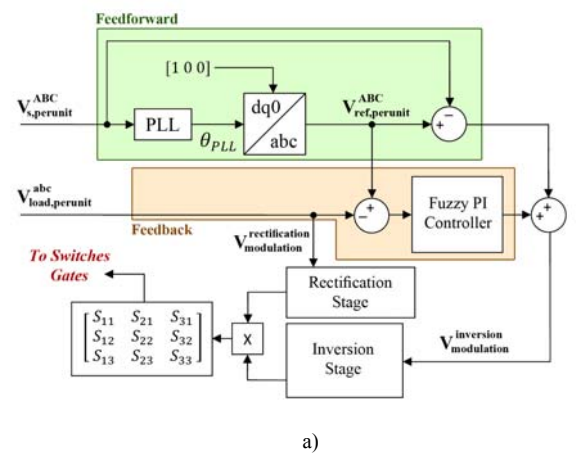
Feedforward

[1 0 0]

$V_{s,perunit}^{ABC}$

PLL

$\theta_{PLL}$

dq0

abc

$V_{ref,perunit}^{ABC}$

+

−

$V_{load,perunit}^{abc}$

−

+

Fuzzy PI Controller

+

+

Feedback

$V_{modulation}^{rectification}$

To Switches Gates

Rectification Stage

$\begin{bmatrix} S_{11} & S_{21} & S_{31} \\ S_{12} & S_{22} & S_{32} \\ S_{13} & S_{23} & S_{33} \end{bmatrix}$

X

Inversion Stage

$V_{modulation}^{inversion}$

a)